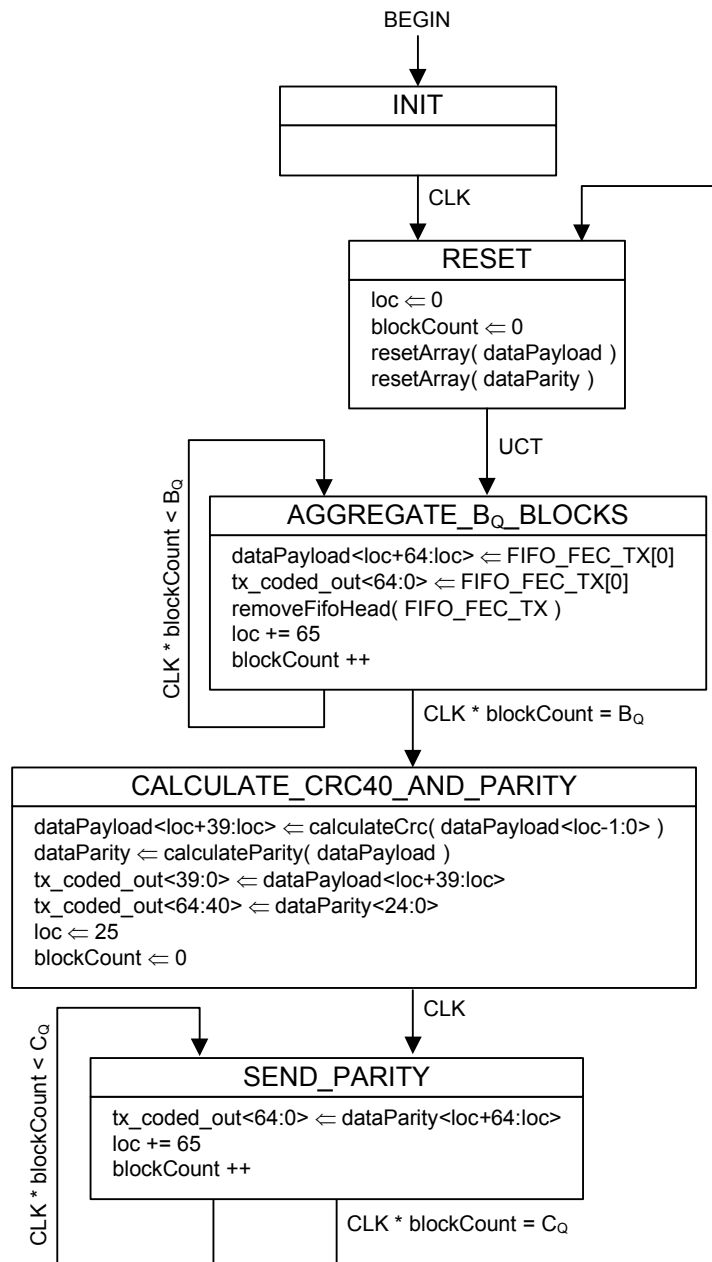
BEGIN

INIT

CLK

RESET

loc $\Leftarrow$ 0
blockCount $\Leftarrow$ 0
resetArray( dataPayload )
resetArray( dataParity )

UCT

CLK * blockCount < $B_Q$

AGGREGATE_$B_Q$_BLOCKS

dataPayload<loc+64:loc> $\Leftarrow$ FIFO_FEC_TX[0]
tx_coded_out<64:0> $\Leftarrow$ FIFO_FEC_TX[0]
removeFifoHead( FIFO_FEC_TX )
loc += 65
blockCount ++

CLK * blockCount = $B_Q$

CALCULATE_CRC40_AND_PARITY

dataPayload<loc+39:loc> $\Leftarrow$ calculateCrc( dataPayload<loc-1:0> )
dataParity $\Leftarrow$ calculateParity( dataPayload )
tx_coded_out<39:0> $\Leftarrow$ dataPayload<loc+39:loc>
tx_coded_out<64:40> $\Leftarrow$ dataParity<24:0>
loc $\Leftarrow$ 25
blockCount $\Leftarrow$ 0

CLK

CLK * blockCount < $C_Q$

SEND_PARITY

tx_coded_out<64:0> $\Leftarrow$ dataParity<loc+64:loc>
loc += 65
blockCount ++

CLK * blockCount = $C_Q$